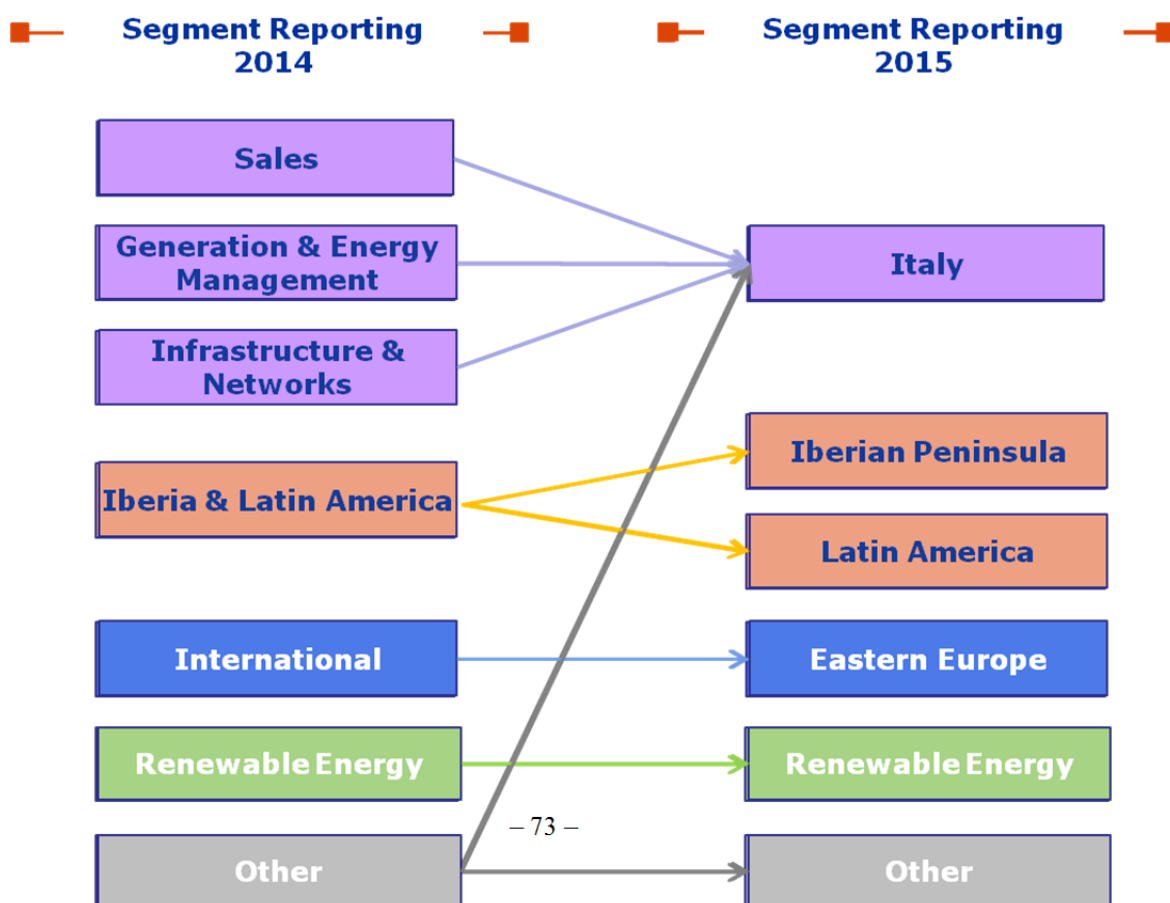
Segment Reporting 2014

Segment Reporting 2015

Sales

Generation & Energy Management

Infrastructure & Networks

Iberia & Latin America

International

Renewable Energy

Other

Italy

Iberian Peninsula

Latin America

Eastern Europe

Renewable Energy

Other

– 73 –